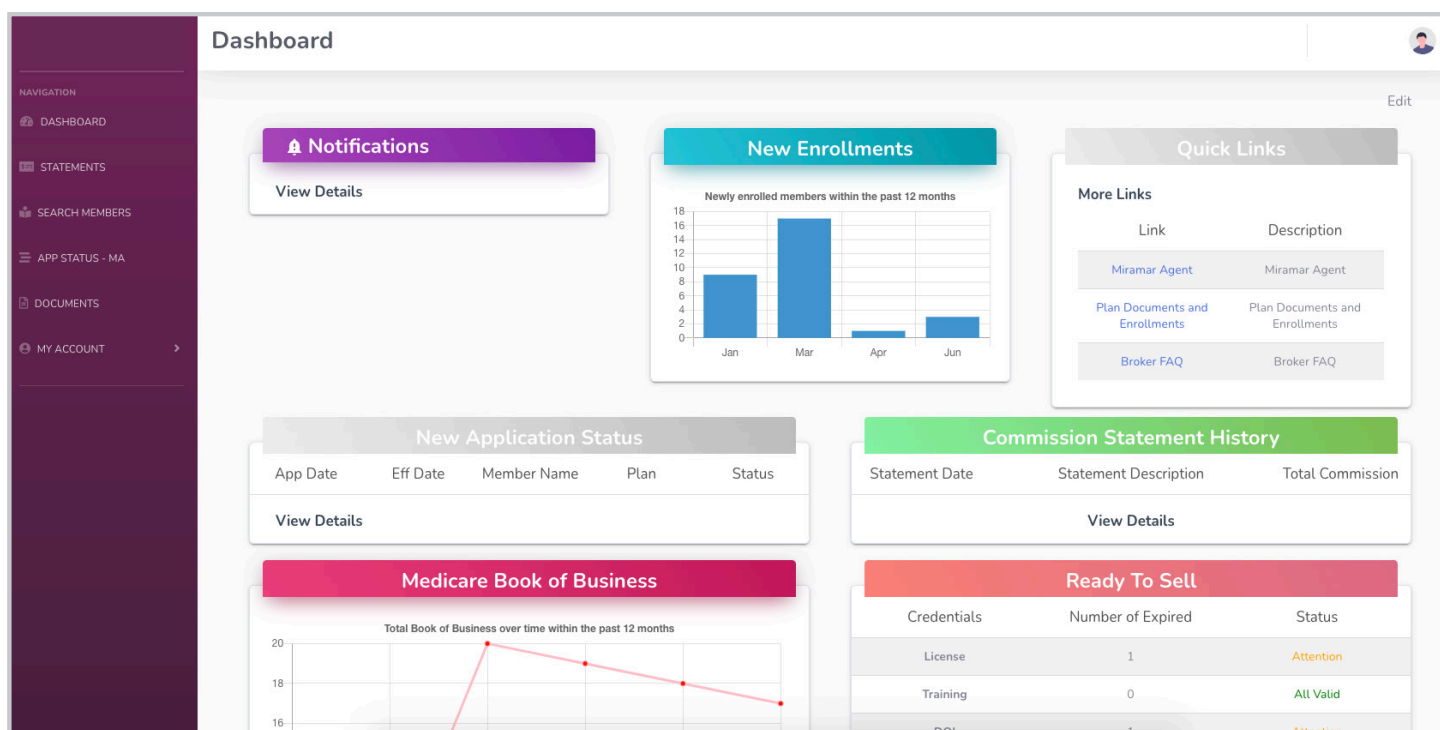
NAVIGATION
DASHBOARD
STATEMENTS
SEARCH MEMBERS
APP STATUS - MA
DOCUMENTS
MY ACCOUNT

Dashboard

Edit

Notifications
View Details

New Enrollments
Newly enrolled members within the past 12 months
18
16
14
12
10
8
6
4
2
0
Jan
Mar
Apr
Jun

Quick Links
More Links

| Link | Description |
|---|---|
| Miramar Agent | Miramar Agent |
| Plan Documents and Enrollments | Plan Documents and Enrollments |
| Broker FAQ | Broker FAQ |

New Application Status

| App Date | Eff Date | Member Name | Plan | Status |
|---|---|---|---|---|

View Details

Commission Statement History

| Statement Date | Statement Description | Total Commission |
|---|---|---|

View Details

Medicare Book of Business
Total Book of Business over time within the past 12 months
20
18
16

Ready To Sell

| Credentials | Number of Expired | Status |
|---|---|---|
| License | 1 | Attention |
| Training | 0 | All Valid |
| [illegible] | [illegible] | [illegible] |